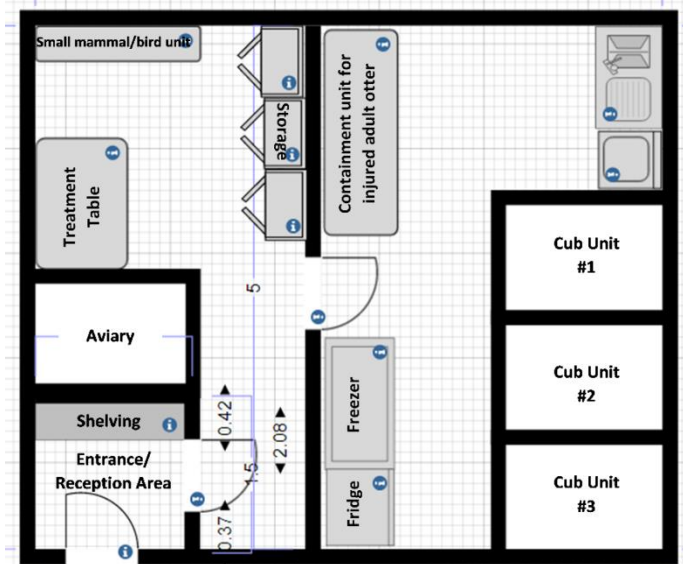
Small mammal/bird unit

Storage

Containment unit for injured adult otter

Treatment Table

5

Cub Unit #1

Aviary

Cub Unit #2

Shelving

0.42

2.08

Freezer

Entrance/ Reception Area

1.5

Cub Unit #3

Fridge

0.37